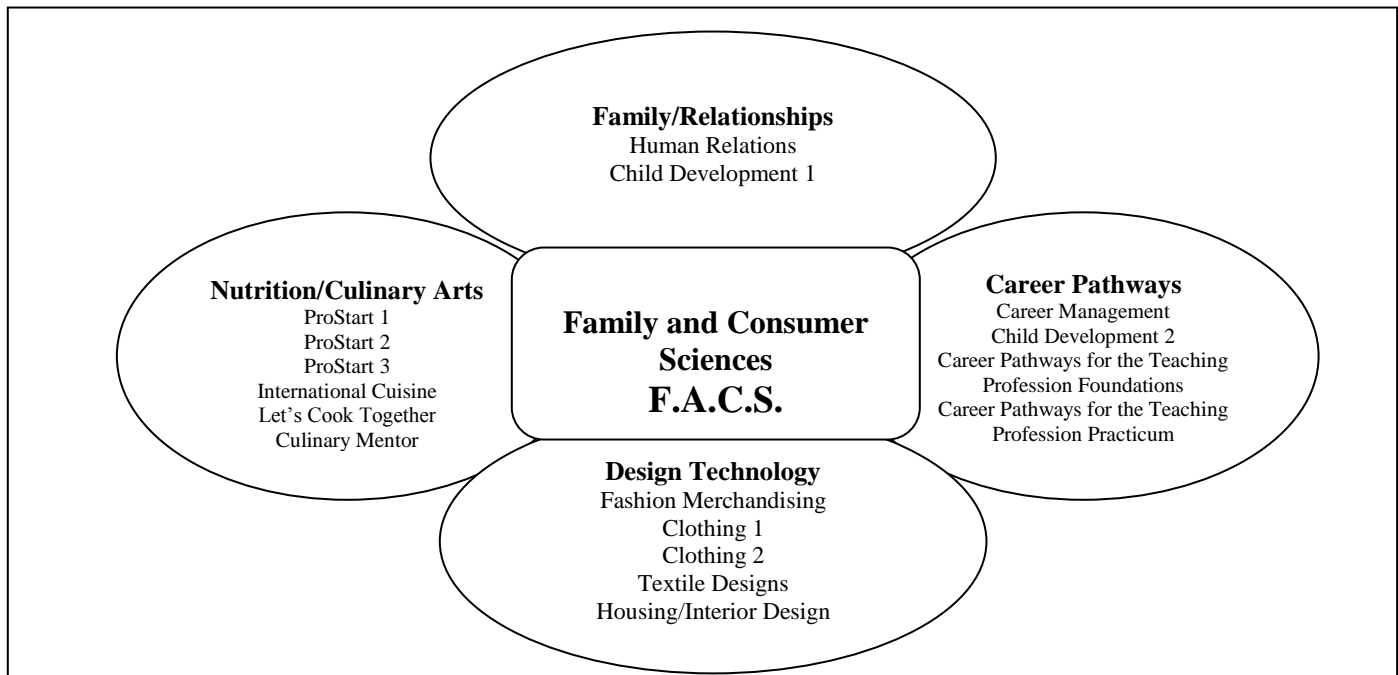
Family and Consumer Sciences
F.A.C.S.

Family/Relationships
Human Relations
Child Development 1

Nutrition/Culinary Arts
ProStart 1
ProStart 2
ProStart 3
International Cuisine
Let's Cook Together
Culinary Mentor

Career Pathways
Career Management
Child Development 2
Career Pathways for the Teaching Profession Foundations
Career Pathways for the Teaching Profession Practicum

Design Technology
Fashion Merchandising
Clothing 1
Clothing 2
Textile Designs
Housing/Interior Design